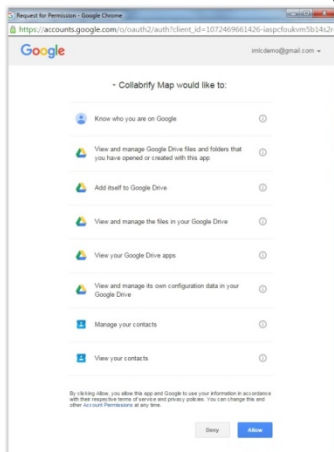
Request for Permission - Google Chrome

https://accounts.google.com/o/oauth2/auth?client_id=1072469661426-iaspcfoukvm5b14s2r

Google

imlcdemo@gmail.com ▾

- Collabrify Map would like to:

Know who you are on Google

View and manage Google Drive files and folders that you have opened or created with this app

Add itself to Google Drive

View and manage the files in your Google Drive

View your Google Drive apps

View and manage its own configuration data in your Google Drive

Manage your contacts

View your contacts

By clicking Allow, you allow this app and Google to use your information in accordance with their respective terms of service and privacy policies. You can change this and other Account Permissions at any time.

Deny

Allow